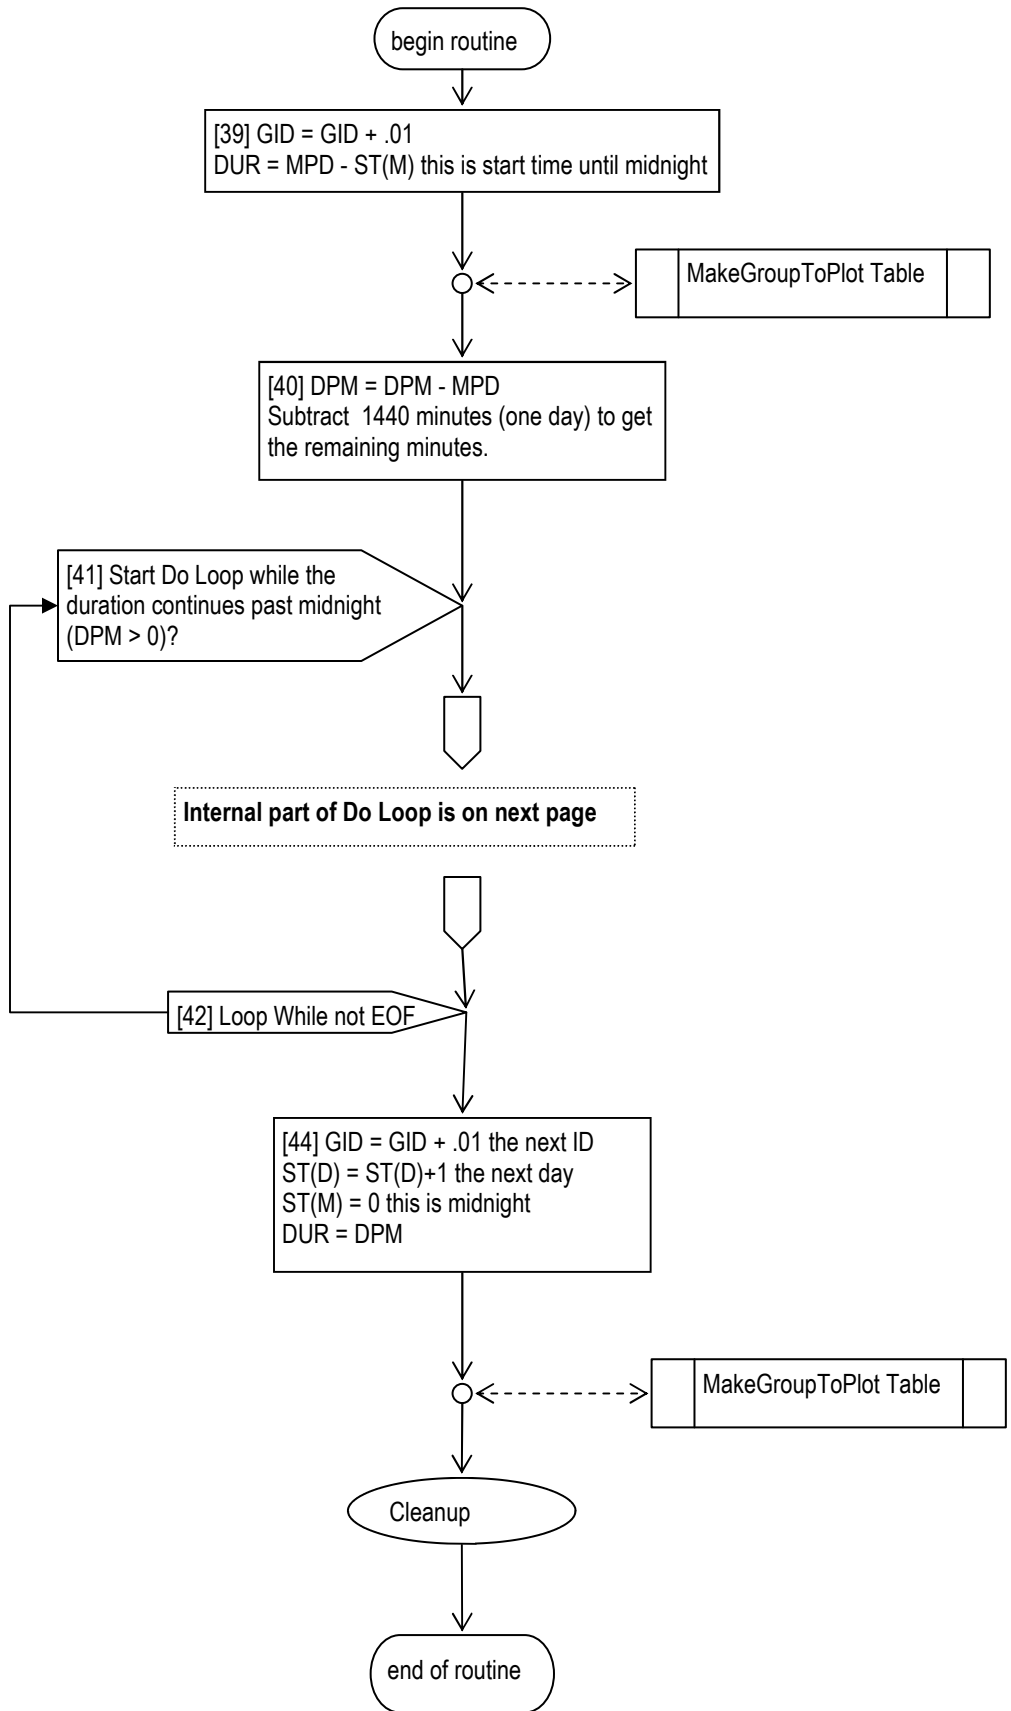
begin routine

[39] GID = GID + .01
DUR = MPD - ST(M) this is start time until midnight

MakeGroupToPlot Table

[40] DPM = DPM - MPD
Subtract 1440 minutes (one day) to get the remaining minutes.

[41] Start Do Loop while the duration continues past midnight (DPM > 0)?

Internal part of Do Loop is on next page

[42] Loop While not EOF

[44] GID = GID + .01 the next ID
ST(D) = ST(D)+1 the next day
ST(M) = 0 this is midnight
DUR = DPM

MakeGroupToPlot Table

Cleanup

end of routine